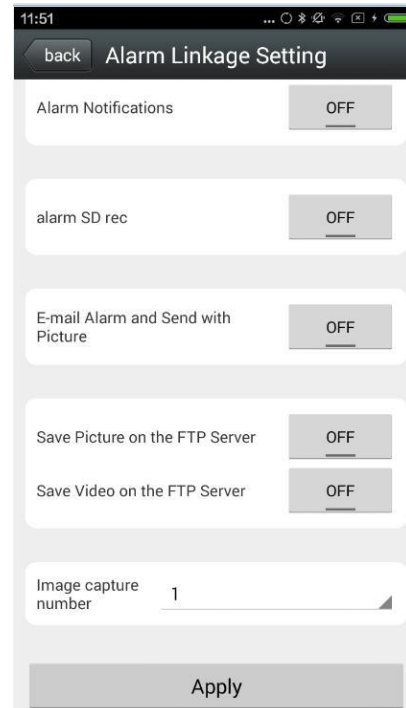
11:51

back Alarm Linkage Setting

Alarm Notifications OFF

alarm SD rec OFF

E-mail Alarm and Send with Picture OFF

Save Picture on the FTP Server OFF

Save Video on the FTP Server OFF

Image capture number 1

Apply